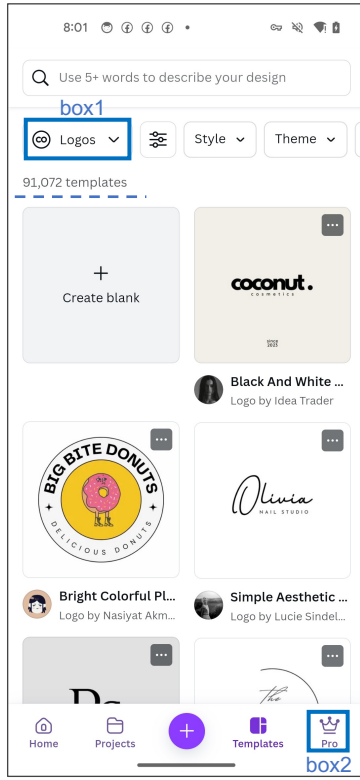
8:01

Use 5+ words to describe your design

box1

Logos

Style

Theme

91,072 templates

+
Create blank

coconut.
cosmetics

since 2023

Black And White ...
Logo by Idea Trader

BIG BITE DONUTS
DELICIOUS DONUTS

Bright Colorful Pl...
Logo by Nasiyat Akm...

Olivia
NAIL STUDIO

Simple Aesthetic ...
Logo by Lucie Sindel...

Home

Projects

Templates

Pro

box2